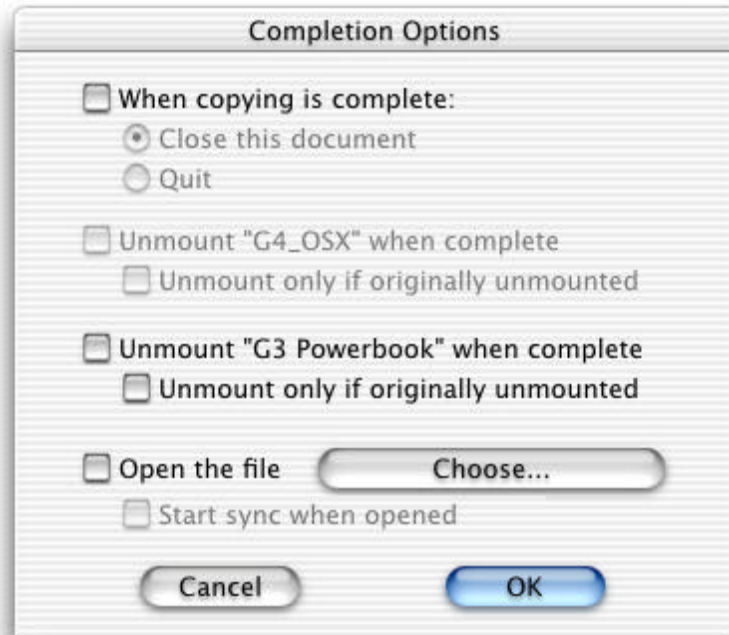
Completion Options

When copying is complete:

Close this document

Quit

Unmount "G4_OSX" when complete

Unmount only if originally unmounted

Unmount "G3 Powerbook" when complete

Unmount only if originally unmounted

Open the file

Choose...

Start sync when opened

Cancel

OK